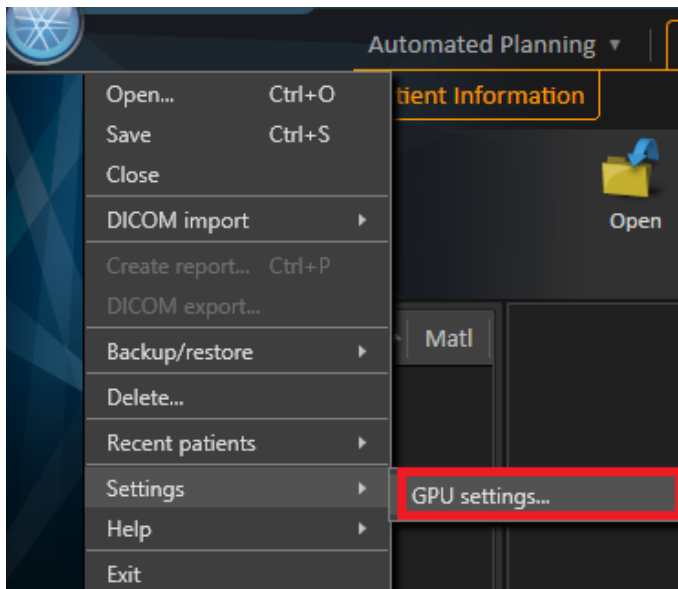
Automated Planning ▾

tient Information

Open

Matl

Open... Ctrl+O
Save Ctrl+S
Close

DICOM import

Create report... Ctrl+P
DICOM export...

Backup/restore

Delete...

Recent patients

Settings

Help

Exit

GPU settings...